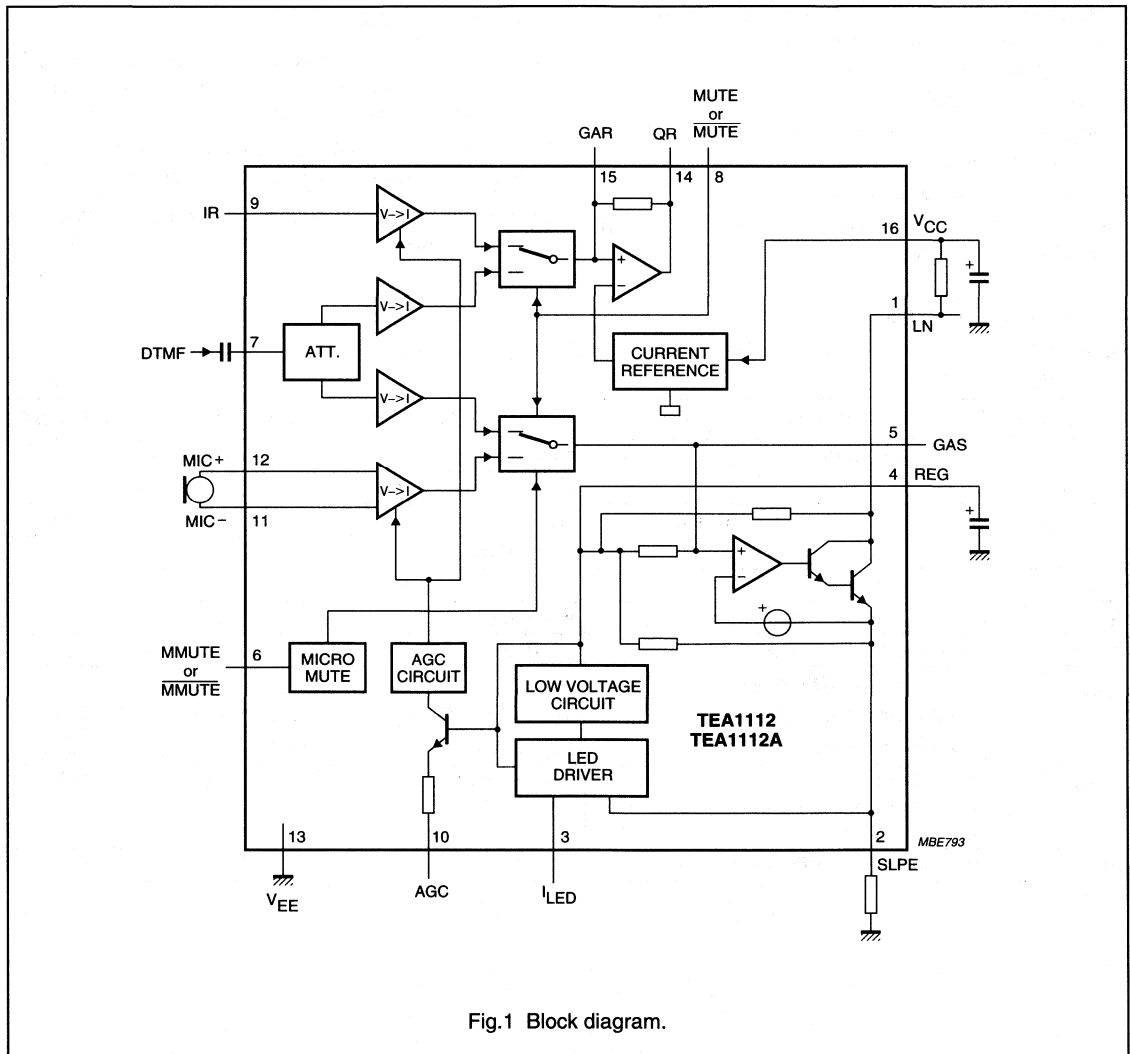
MUTE or $\overline{MUTE}$

GAR QR

15 14 8

IR 9

V->I

16 $V_{CC}$

1 LN

V->I

DTMF 7 ATT.

CURRENT REFERENCE

V->I

5 GAS

MIC+ 12

4 REG

MIC− 11

V->I

MMUTE or $\overline{MMUTE}$ 6

MICRO MUTE

AGC CIRCUIT

LOW VOLTAGE CIRCUIT

TEA1112
TEA1112A

LED DRIVER

13 10 3 2

MBE793

SLPE

$V_{EE}$ AGC $I_{LED}$

Fig.1 Block diagram.